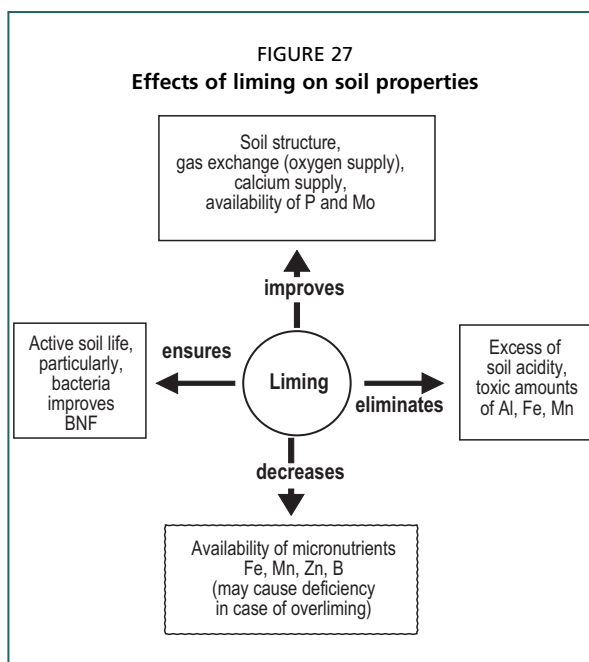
FIGURE 27
**Effects of liming on soil properties**

Soil structure, gas exchange (oxygen supply), calcium supply, availability of P and Mo

improves

Active soil life, particularly, bacteria improves BNF

ensures

Liming

eliminates

Excess of soil acidity, toxic amounts of Al, Fe, Mn

decreases

Availability of micronutrients Fe, Mn, Zn, B (may cause deficiency in case of overliming)